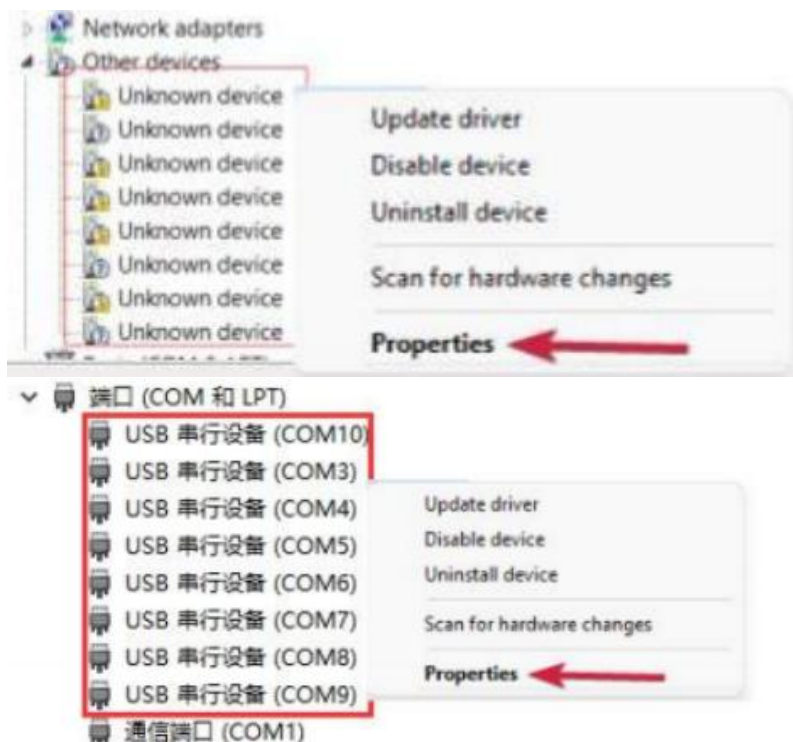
Network adapters
Other devices
Unknown device
Unknown device
Unknown device
Unknown device
Unknown device
Unknown device
Unknown device
Unknown device

Update driver
Disable device
Uninstall device
Scan for hardware changes
Properties

端口 (COM 和 LPT)
USB 串行设备 (COM10)
USB 串行设备 (COM3)
USB 串行设备 (COM4)
USB 串行设备 (COM5)
USB 串行设备 (COM6)
USB 串行设备 (COM7)
USB 串行设备 (COM8)
USB 串行设备 (COM9)
通信端口 (COM1)

Update driver
Disable device
Uninstall device
Scan for hardware changes
Properties